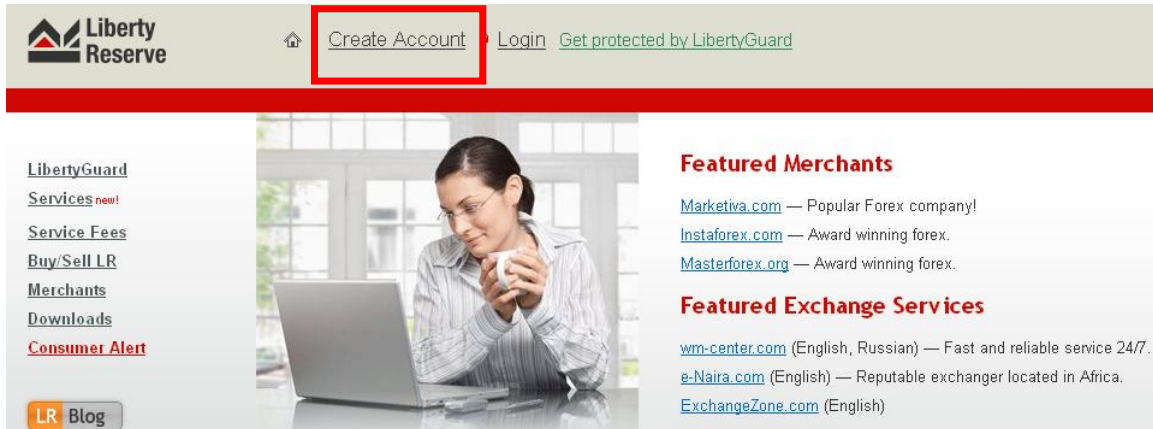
Liberty Reserve

Create Account Login Get protected by LibertyGuard

LibertyGuard Services new!
Service Fees
Buy/Sell LR
Merchants
Downloads
Consumer Alert

LR Blog

Featured Merchants

Marketiva.com — Popular Forex company!
Instaforex.com — Award winning forex.
Masterforex.org — Award winning forex.

Featured Exchange Services

wm-center.com (English, Russian) — Fast and reliable service 24/7.
e-Naira.com (English) — Reputable exchanger located in Africa.
ExchangeZone.com (English)